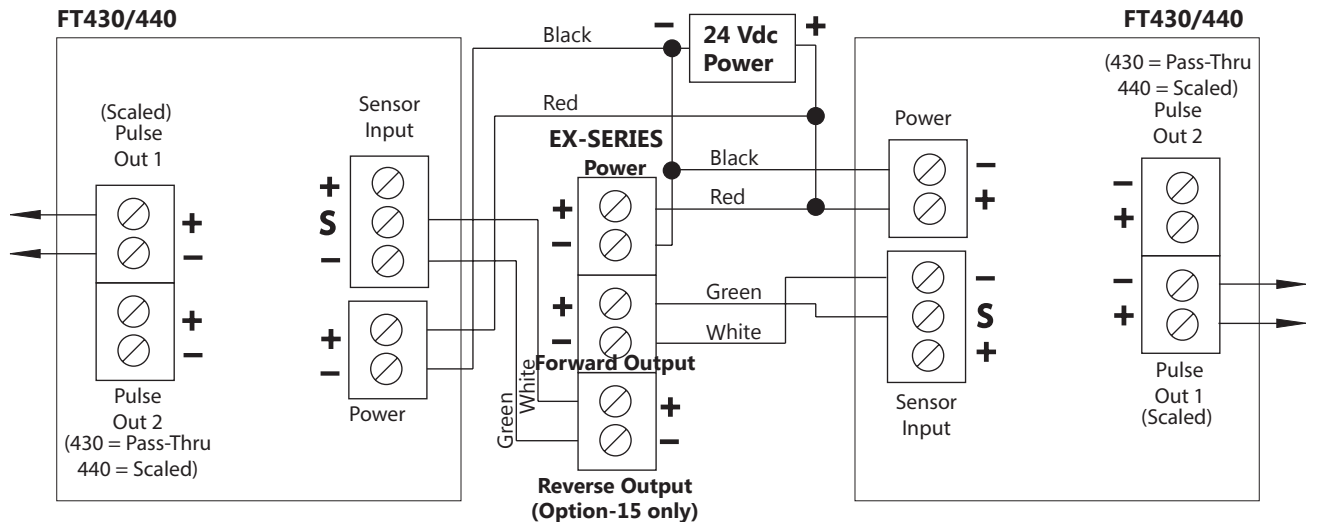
FT430/440

(Scaled) Pulse Out 1

+
−
+
−

Pulse Out 2
(430 = Pass-Thru
440 = Scaled)

Sensor Input
+
S
−
+
−
Power

Black
Red

−
24 Vdc Power
+

EX-SERIES
Power
+
−
+
−
Forward Output
White
Green
+
−
Reverse Output
(Option-15 only)

Black
Red
Green
White

FT430/440
(430 = Pass-Thru
440 = Scaled)
Pulse Out 2

Power
−
+

−
S
+
Sensor Input

−
+
−
+

Pulse Out 1
(Scaled)